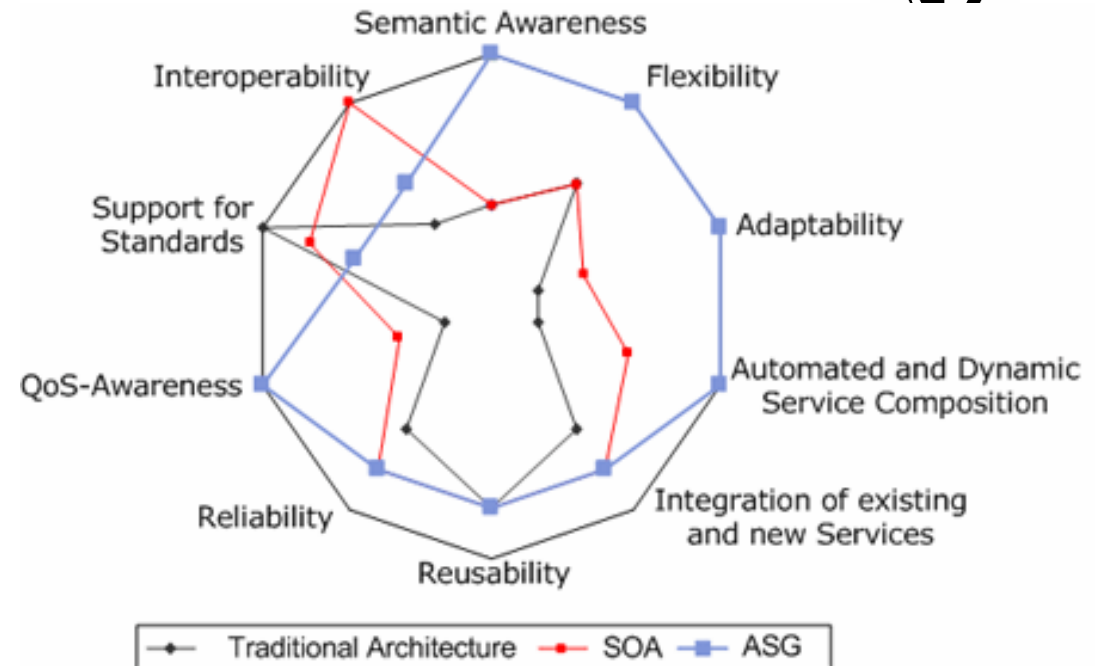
Semantic Awareness
Flexibility
Interoperability
Support for Standards
Adaptability
QoS-Awareness
Automated and Dynamic Service Composition
Reliability
Integration of existing and new Services
Reusability

Traditional Architecture
SOA
ASG